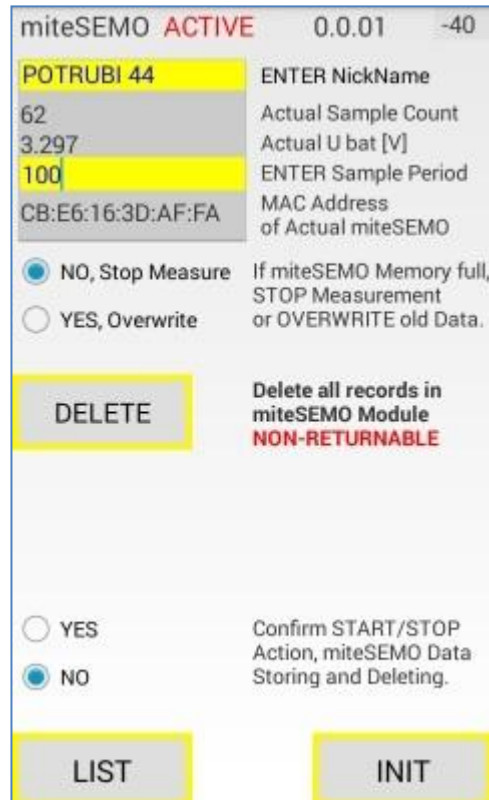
miteSEMO ACTIVE 0.0.01 -40

POTRUBI 44
ENTER NickName

62
Actual Sample Count

3.297
Actual U bat [V]

100
ENTER Sample Period

CB:E6:16:3D:AF:FA
MAC Address of Actual miteSEMO

NO, Stop Measure

YES, Overwrite

If miteSEMO Memory full, STOP Measurement or OVERWRITE old Data.

DELETE

Delete all records in miteSEMO Module
NON-RETURNABLE

YES

NO

Confirm START/STOP Action, miteSEMO Data Storing and Deleting.

LIST

INIT